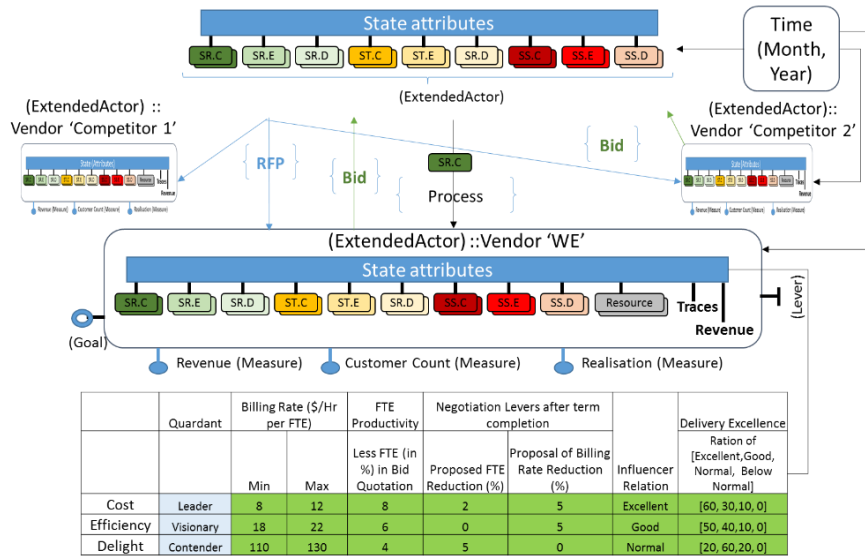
State attributes

SR.C SR.E SR.D ST.C ST.E SR.D SS.C SS.E SS.D

(ExtendedActor)

Time (Month, Year)

(ExtendedActor) :: Vendor 'Competitor 1'

(ExtendedActor):: Vendor 'Competitor 2'

RFP

Bid

SR.C

Process

Bid

(ExtendedActor) ::Vendor 'WE'

State attributes

SR.C SR.E SR.D ST.C ST.E SR.D SS.C SS.E SS.D Resource

Traces

Revenue

(Lever)

(Goal)

Revenue (Measure)

Customer Count (Measure)

Realisation (Measure)

| | Quardant | Billing Rate (\$/Hr per FTE) | | FTE Productivity | Negotiation Levers after term completion | | Influencer Relation | Delivery Excellence |
|---|---|---|---|---|---|---|---|---|
| | | Min | Max | Less FTE (in %) in Bid Quotation | Proposed FTE Reduction (%) | Proposal of Billing Rate Reduction (%) | | Ration of [Excellent,Good, Normal, Below Normal] |
| Cost | Leader | 8 | 12 | 8 | 2 | 5 | Excellent | [60, 30,10, 0] |
| Efficiency | Visionary | 18 | 22 | 6 | 0 | 5 | Good | [50, 40,10, 0] |
| Delight | Contender | 110 | 130 | 4 | 5 | 0 | Normal | [20, 60,20, 0] |